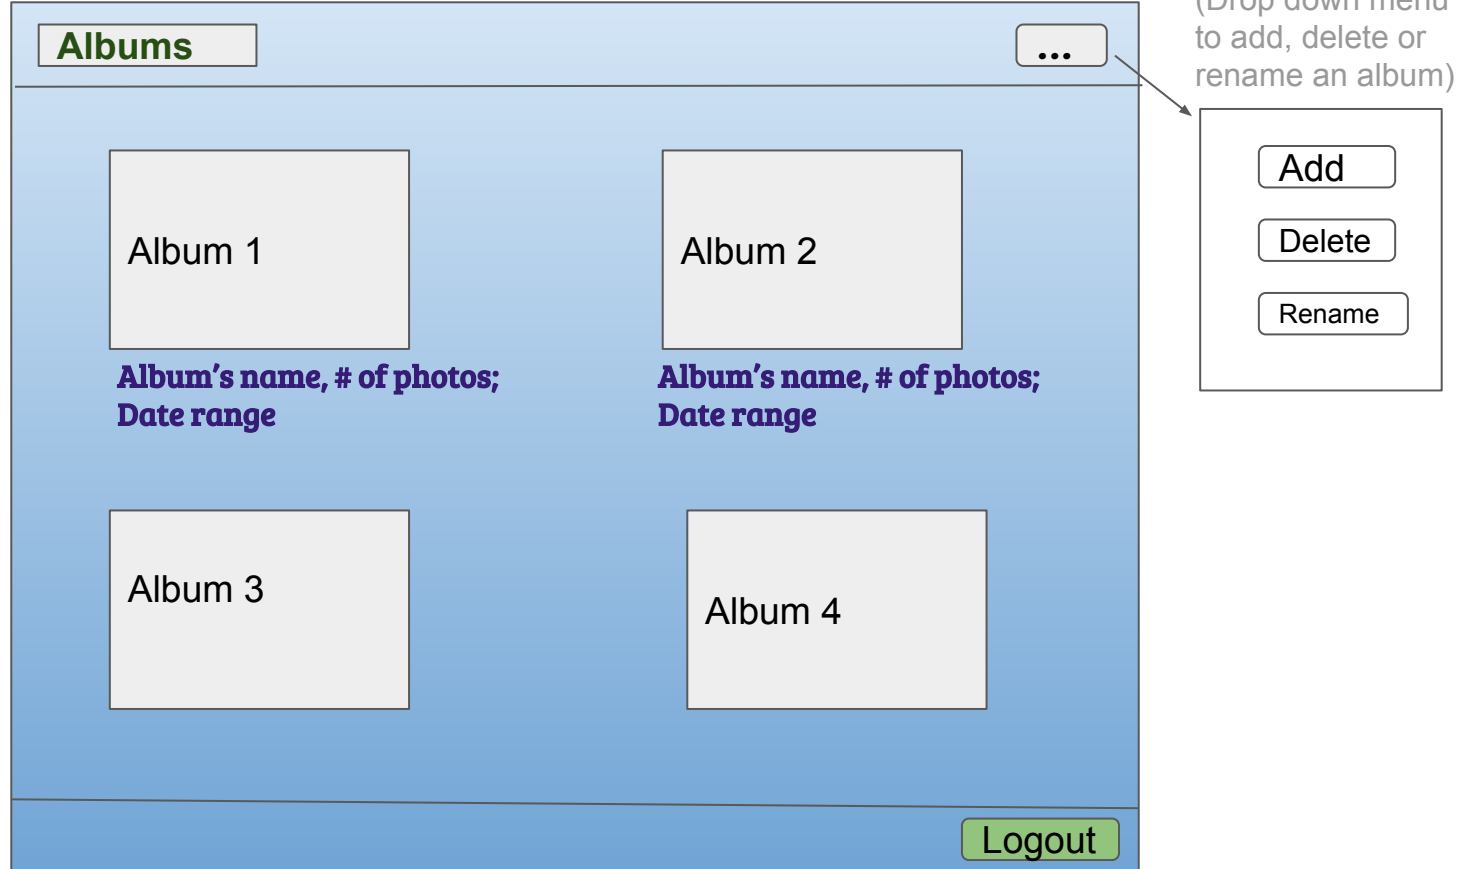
Albums

...

(Drop down menu to add, delete or rename an album)

Add

Delete

Rename

Album 1

Album's name, # of photos; Date range

Album 2

Album's name, # of photos; Date range

Album 3

Album 4

Logout